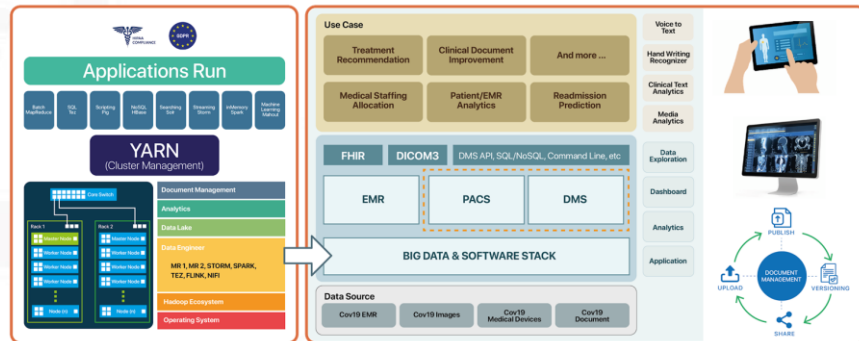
HIPAA COMPLIANCE
GDPR

Applications Run

Batch MapReduce
SQL Tez
Scripting Pig
NoSQL HBase
Searching Solr
Streaming Storm
InMemory Spark
Machine Learning Mahout

YARN
(Cluster Management)

Core Switch
Rack 1
Rack 2
Master Node
Worker Node
Worker Node
Worker Node
Worker Node
Node (n)
Master Node
Worker Node
Worker Node
Worker Node
Worker Node
Node (n)

Document Management
Analytics
Data Lake
Data Engineer
MR 1, MR 2, STORM, SPARK, TEZ, FLINK, NIFI
Hadoop Ecosystem
Operating System

Use Case
Treatment Recommendation
Clinical Document Improvement
And more ...
Medical Staffing Allocation
Patient/EMR Analytics
Readmission Prediction

Voice to Text
Hand Writing Recognizer
Clinical Text Analytics
Media Analytics

FHIR
DICOM3
DMS API, SQL/NoSQL, Command Line, etc
EMR
PACS
DMS
BIG DATA & SOFTWARE STACK

Data Exploration
Dashboard
Analytics
Application

Data Source
Cov19 EMR
Cov19 Images
Cov19 Medical Devices
Cov19 Document

PUBLISH
DOCUMENT MANAGEMENT
UPLOAD
VERSIONING
SHARE